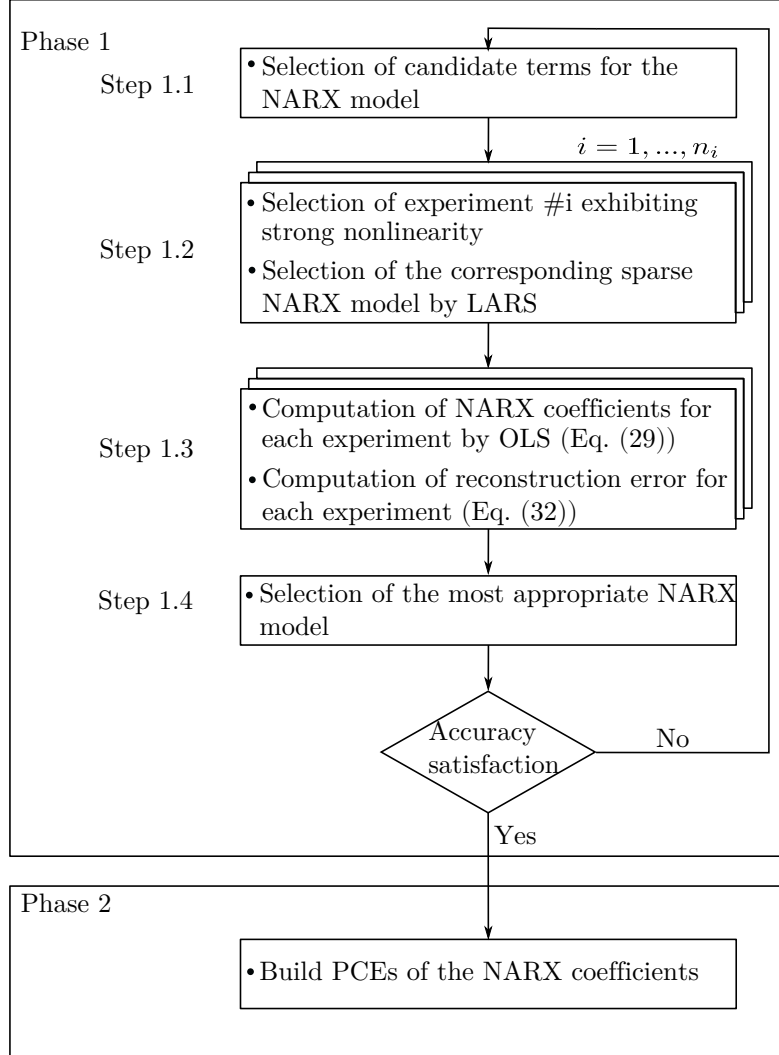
Phase 1

Step 1.1

• Selection of candidate terms for the NARX model

$i = 1, ..., n_i$

Step 1.2

• Selection of experiment #i exhibiting strong nonlinearity

• Selection of the corresponding sparse NARX model by LARS

Step 1.3

• Computation of NARX coefficients for each experiment by OLS (Eq. (29))

• Computation of reconstruction error for each experiment (Eq. (32))

Step 1.4

• Selection of the most appropriate NARX model

Accuracy satisfaction

No

Yes

Phase 2

• Build PCEs of the NARX coefficients